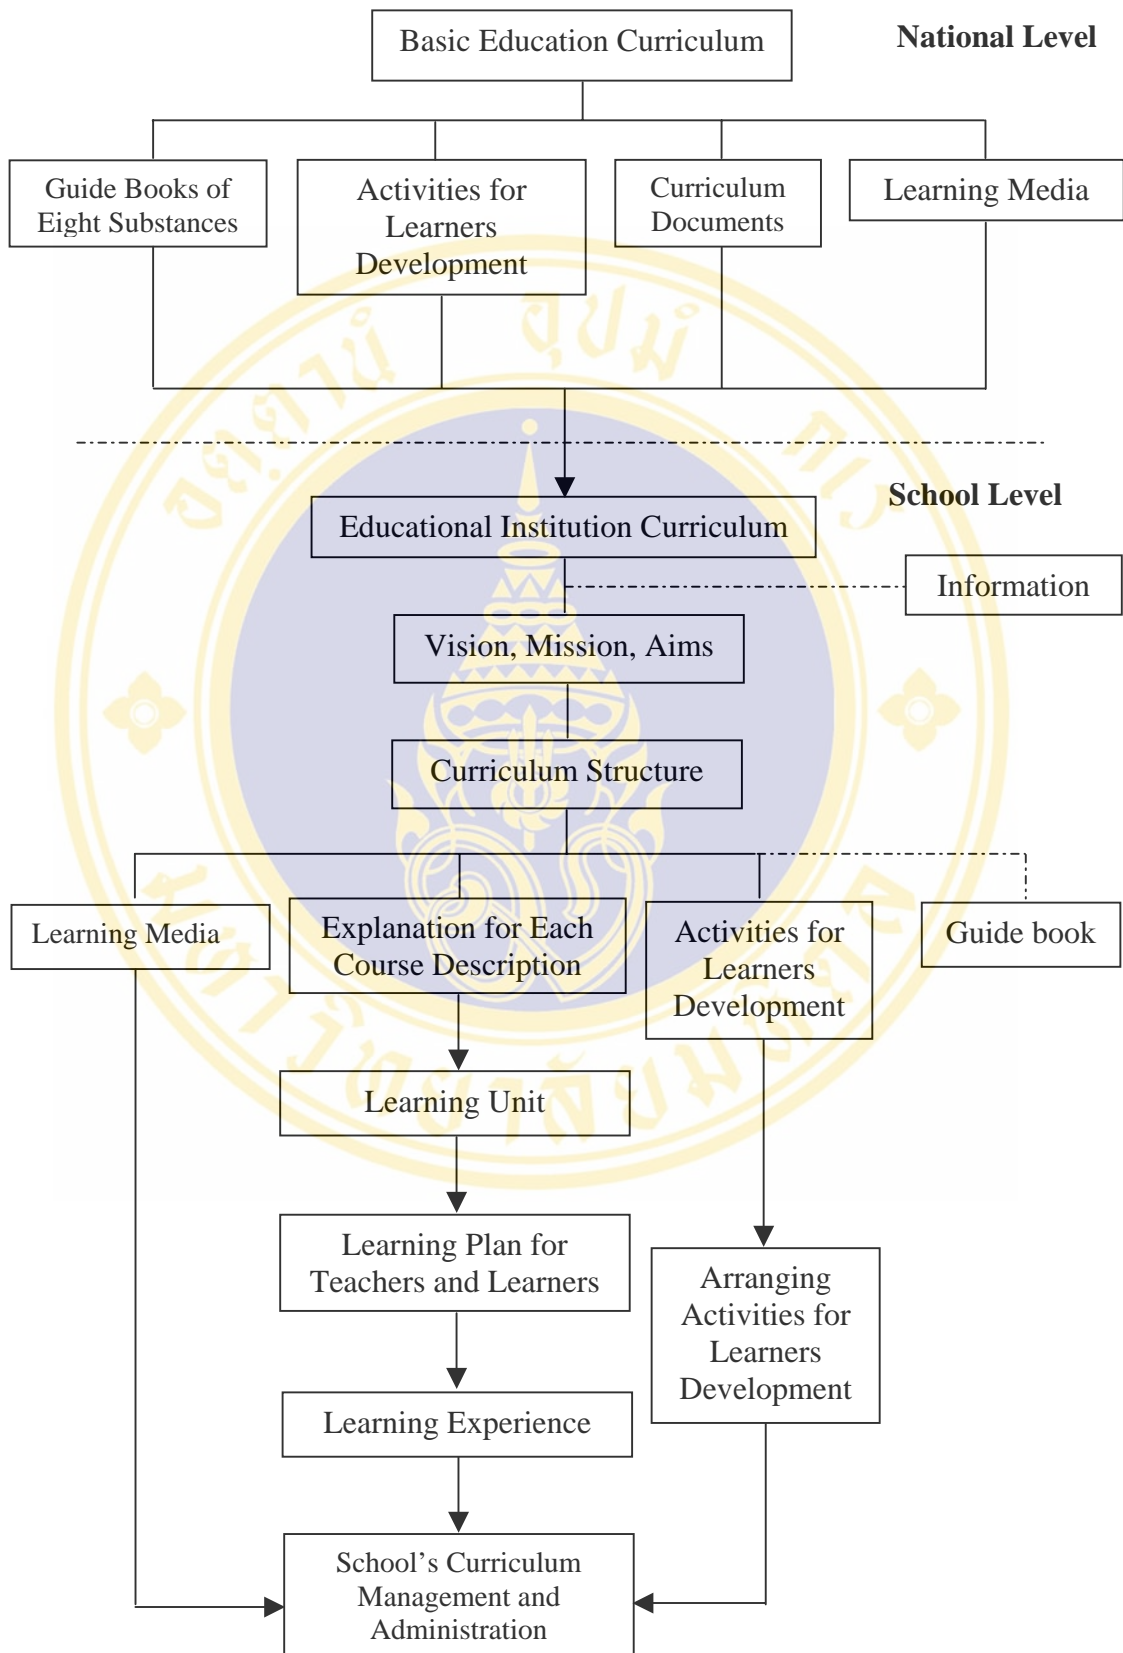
Basic Education Curriculum

National Level

Guide Books of Eight Substances

Activities for Learners Development

Curriculum Documents

Learning Media

School Level

Educational Institution Curriculum

Information

Vision, Mission, Aims

Curriculum Structure

Learning Media

Explanation for Each Course Description

Activities for Learners Development

Guide book

Learning Unit

Learning Plan for Teachers and Learners

Arranging Activities for Learners Development

Learning Experience

School's Curriculum Management and Administration